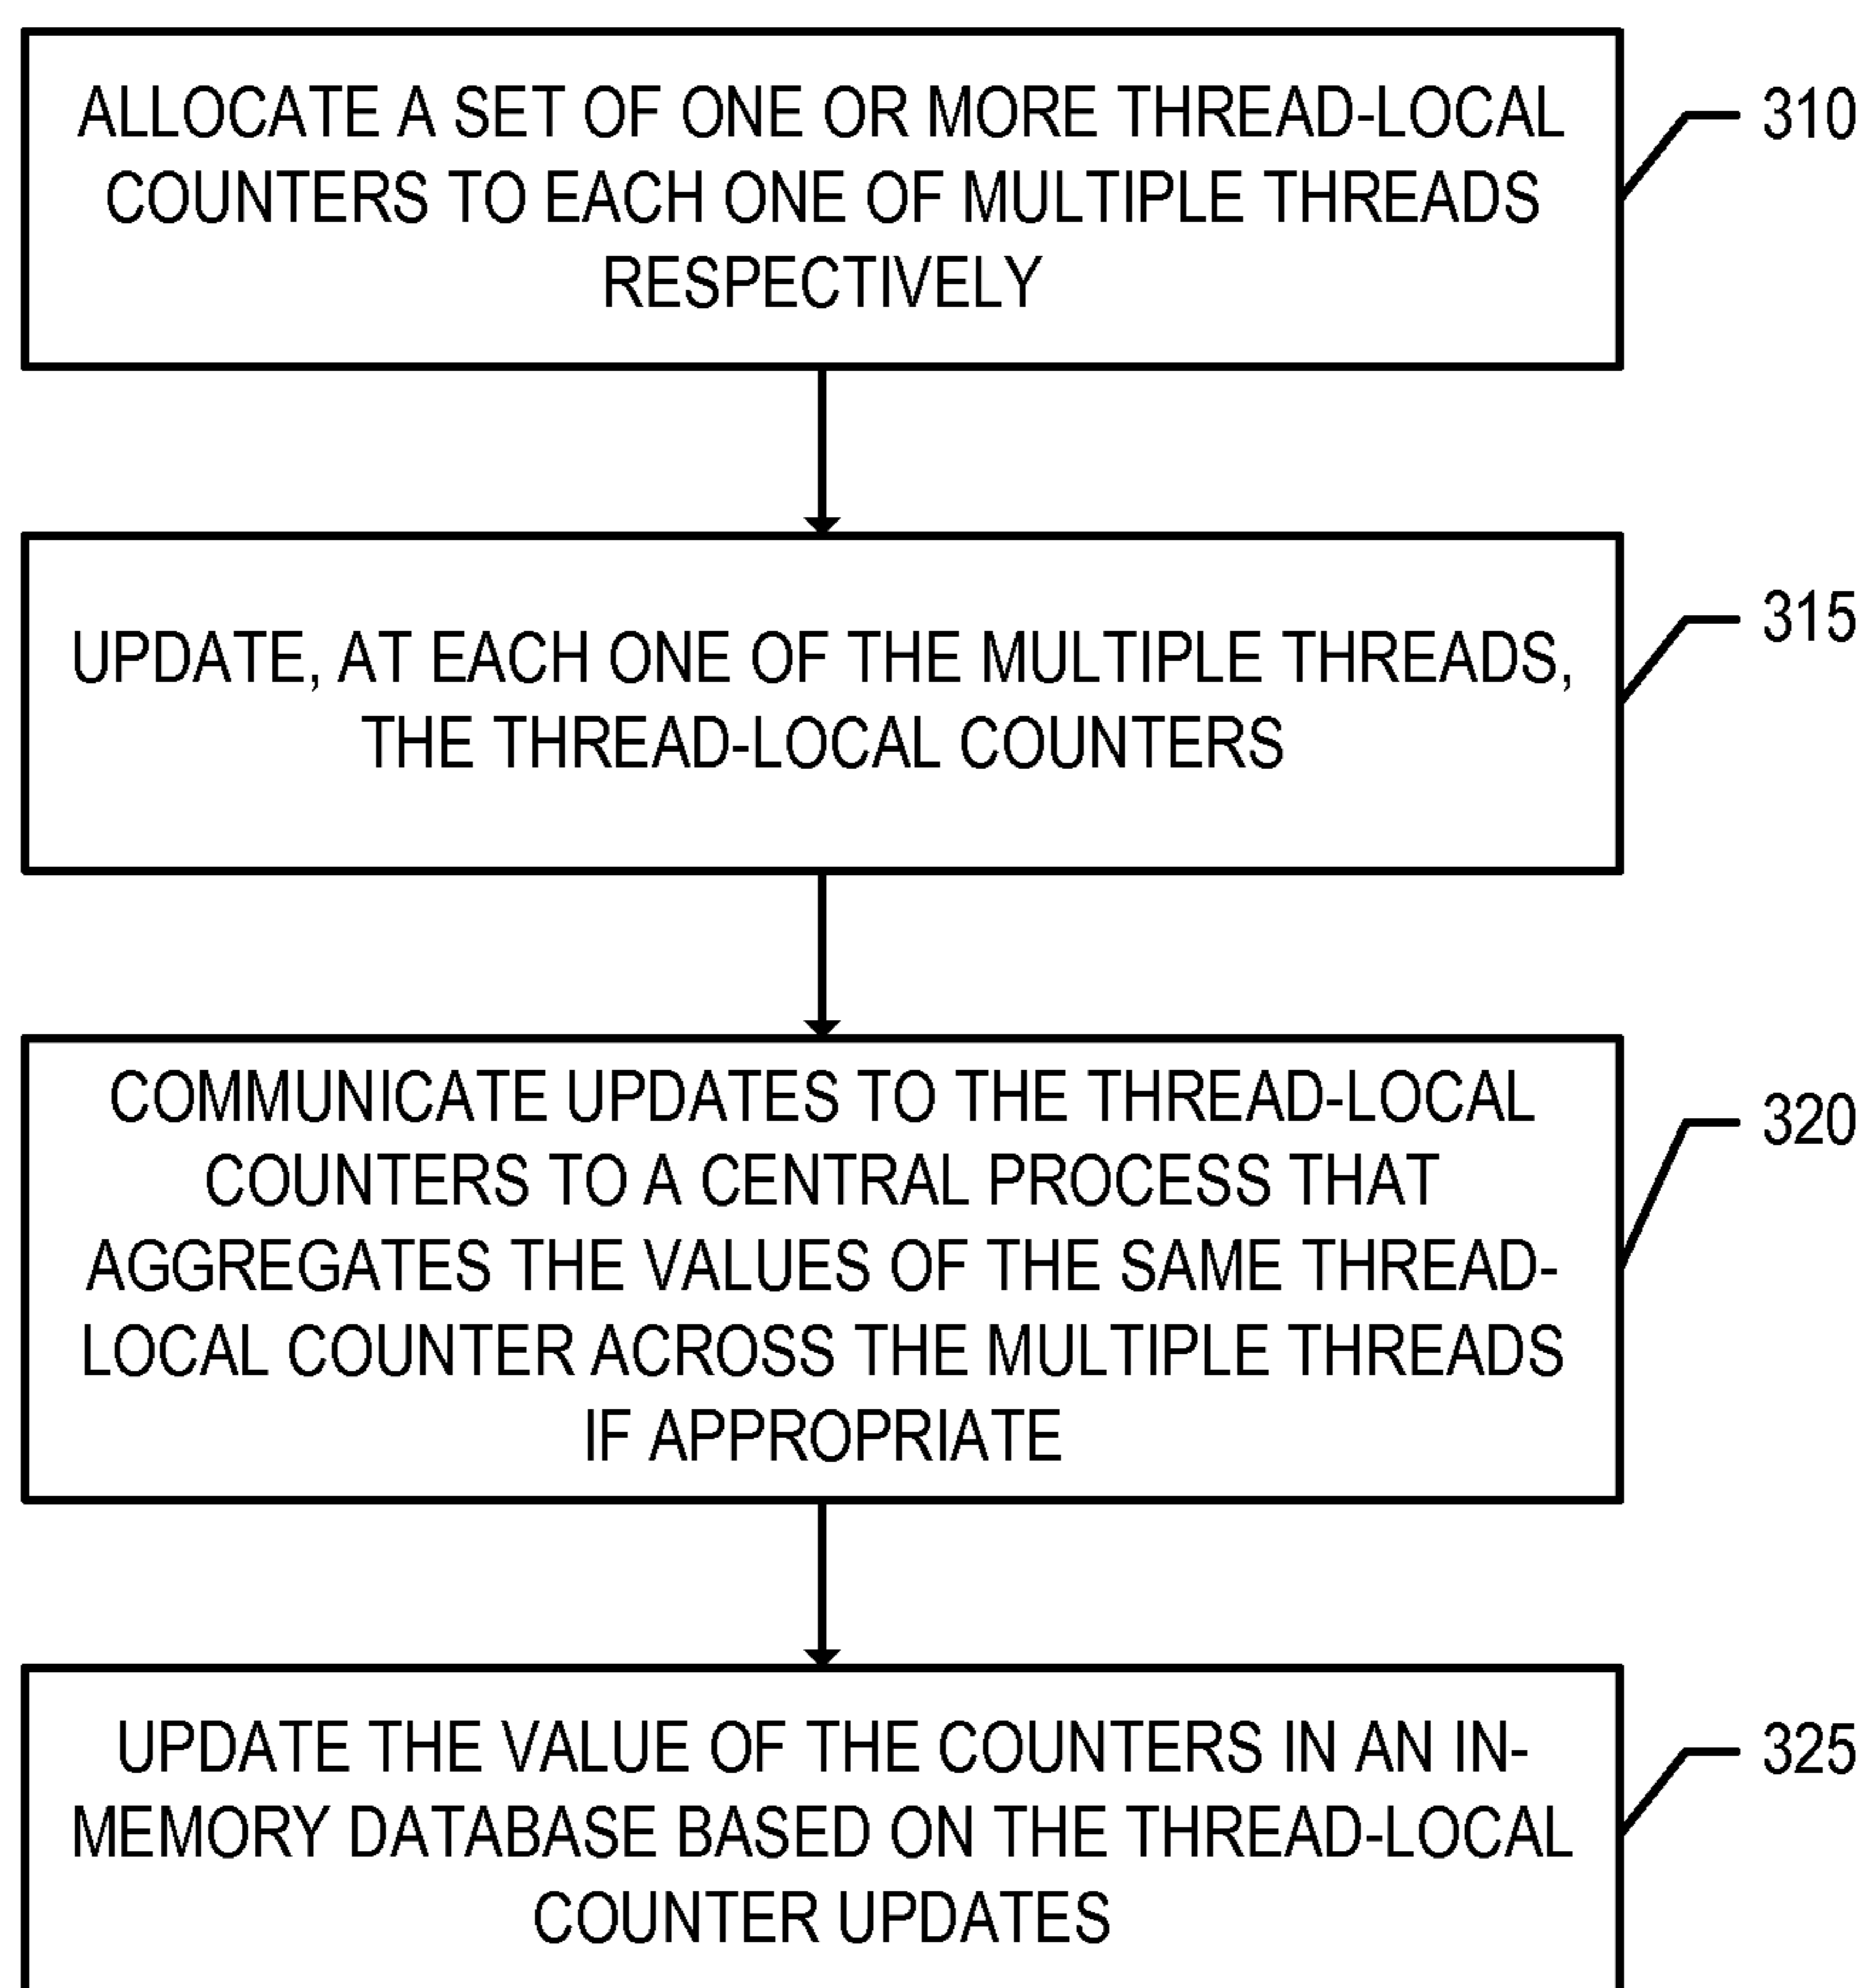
ALLOCATE A SET OF ONE OR MORE THREAD-LOCAL COUNTERS TO EACH ONE OF MULTIPLE THREADS RESPECTIVELY

310

UPDATE, AT EACH ONE OF THE MULTIPLE THREADS, THE THREAD-LOCAL COUNTERS

315

COMMUNICATE UPDATES TO THE THREAD-LOCAL COUNTERS TO A CENTRAL PROCESS THAT AGGREGATES THE VALUES OF THE SAME THREAD-LOCAL COUNTER ACROSS THE MULTIPLE THREADS IF APPROPRIATE

320

UPDATE THE VALUE OF THE COUNTERS IN AN IN-MEMORY DATABASE BASED ON THE THREAD-LOCAL COUNTER UPDATES

325